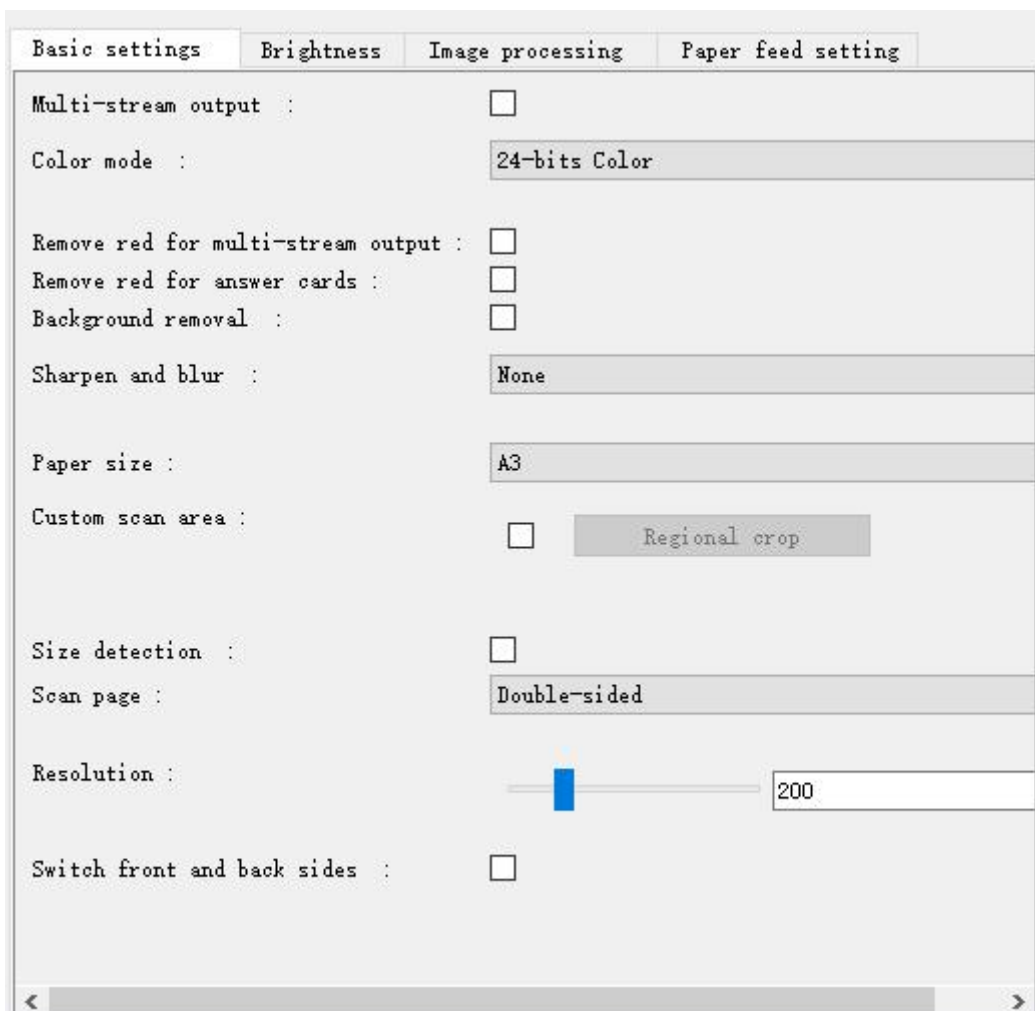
Basic settings | Brightness | Image processing | Paper feed setting

Multi-stream output :

Color mode : 24-bits Color

Remove red for multi-stream output :

Remove red for answer cards :

Background removal :

Sharpen and blur : None

Paper size : A3

Custom scan area : Regional crop

Size detection :

Scan page : Double-sided

Resolution : 200

Switch front and back sides :